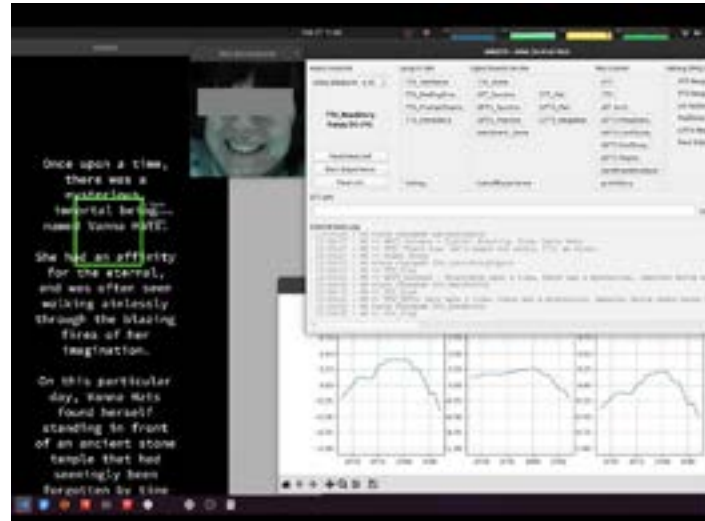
Once upon a time, there was a mysterious, immortal being named Vanna HATS.

She had an affinity for the eternal, and was often seen walking aimlessly through the blazing fires of her imagination.

On this particular day, Vanna Hats found herself standing in front of an ancient stone temple that had seemingly been forgotten by time

TTS_Raspberry
Pi
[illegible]